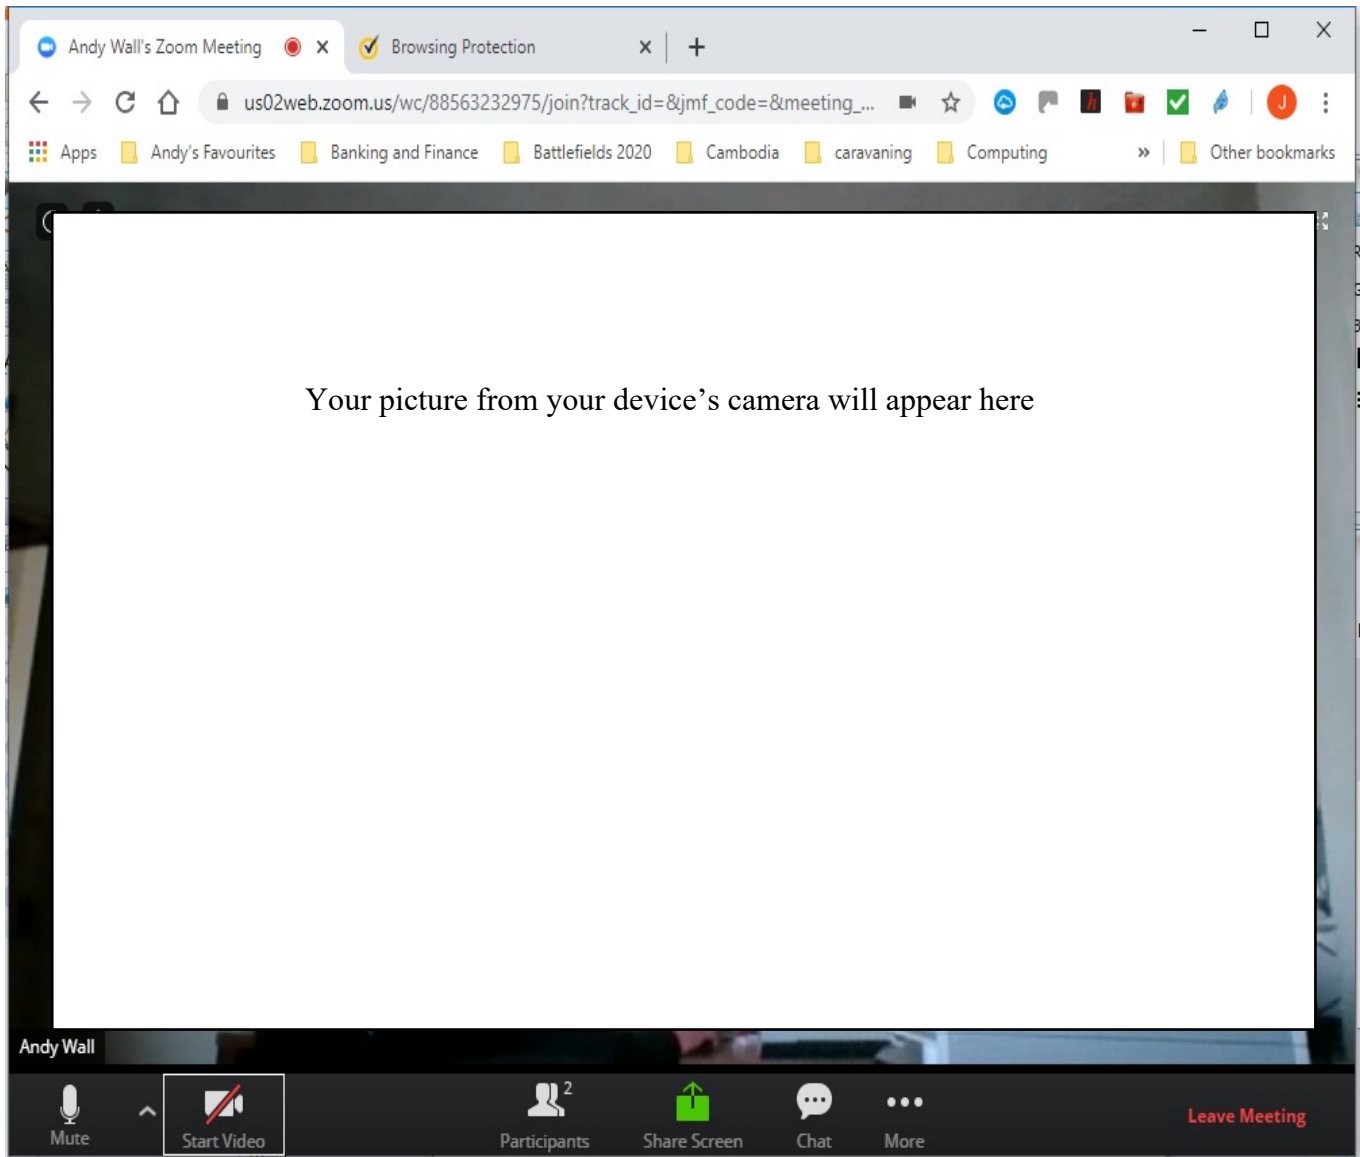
Andy Wall's Zoom Meeting
Browsing Protection
+
us02web.zoom.us/wc/88563232975/join?track_id=&jmf_code=&meeting_...
J
Apps
Andy's Favourites
Banking and Finance
Battlefields 2020
Cambodia
caravaning
Computing
»
Other bookmarks

Your picture from your device's camera will appear here

Andy Wall
Mute
Start Video
Participants 2
Share Screen
Chat
More
Leave Meeting